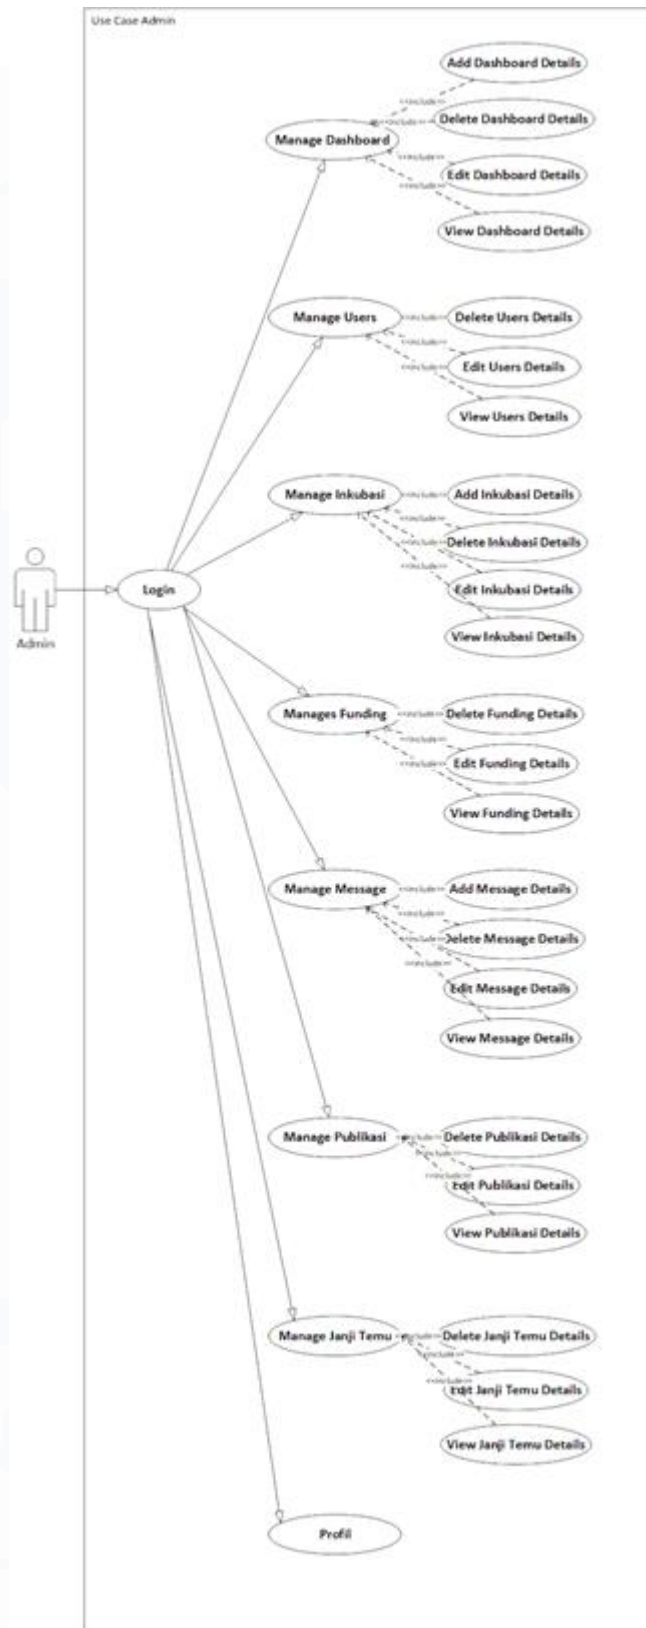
Use Case Admin

Admin

Login

Manage Dashboard

<<include>>
<<include>>
<<include>>
<<include>>

Add Dashboard Details

Delete Dashboard Details

Edit Dashboard Details

View Dashboard Details

Manage Users

<<include>>
<<include>>
<<include>>

Delete Users Details

Edit Users Details

View Users Details

Manage Inkubasi

<<include>>
<<include>>
<<include>>
<<include>>

Add Inkubasi Details

Delete Inkubasi Details

Edit Inkubasi Details

View Inkubasi Details

Manages Funding

<<include>>
<<include>>
<<include>>

Delete Funding Details

Edit Funding Details

View Funding Details

Manage Message

<<include>>
<<include>>
<<include>>
<<include>>

Add Message Details

Delete Message Details

Edit Message Details

View Message Details

Manage Publikasi

<<include>>
<<include>>
<<include>>

Delete Publikasi Details

Edit Publikasi Details

View Publikasi Details

Manage Janji Temu

<<include>>
<<include>>
<<include>>

Delete Janji Temu Details

Edit Janji Temu Details

View Janji Temu Details

Profil